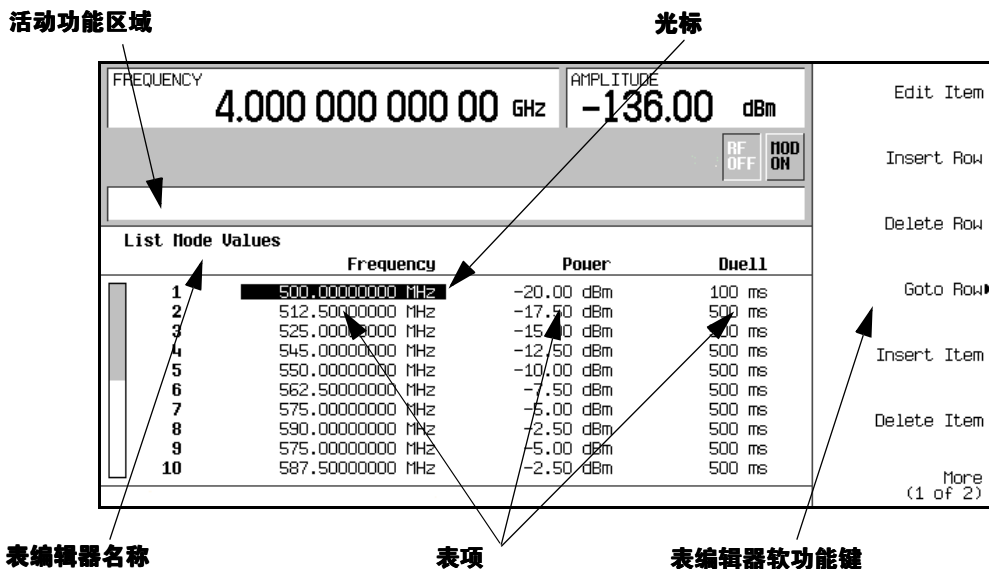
活动功能区域

光标

FREQUENCY
4.000 000 000 00 GHz

AMPLITUDE
-136.00 dBm

RF OFF

MOD ON

Edit Item

Insert Row

Delete Row

Goto Row

Insert Item

Delete Item

More (1 of 2)

List Mode Values

| | Frequency | Power | Dwell |
|---|---|---|---|
| 1 | 500.00000000 MHz | -20.00 dBm | 100 ms |
| 2 | 512.50000000 MHz | -17.50 dBm | 500 ms |
| 3 | 525.00000000 MHz | -15.00 dBm | 500 ms |
| 4 | 545.00000000 MHz | -12.50 dBm | 500 ms |
| 5 | 550.00000000 MHz | -10.00 dBm | 500 ms |
| 6 | 562.50000000 MHz | -7.50 dBm | 500 ms |
| 7 | 575.00000000 MHz | -5.00 dBm | 500 ms |
| 8 | 590.00000000 MHz | -2.50 dBm | 500 ms |
| 9 | 575.00000000 MHz | -5.00 dBm | 500 ms |
| 10 | 587.50000000 MHz | -2.50 dBm | 500 ms |

表编辑器名称

表项

表编辑器软功能键